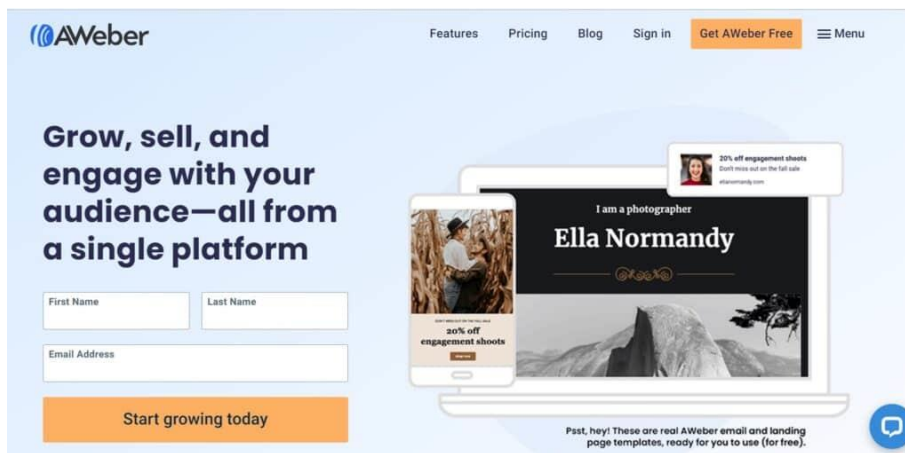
AWeber

Features Pricing Blog Sign in Get AWeber Free Menu

Grow, sell, and engage with your audience—all from a single platform

First Name

Last Name

Email Address

Start growing today

20% off engagement shoots
Don't miss out on the fall sale
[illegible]

I am a photographer
Ella Normandy

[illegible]
20% off engagement shoots
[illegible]

Psst, hey! These are real AWeber email and landing page templates, ready for you to use (for free).